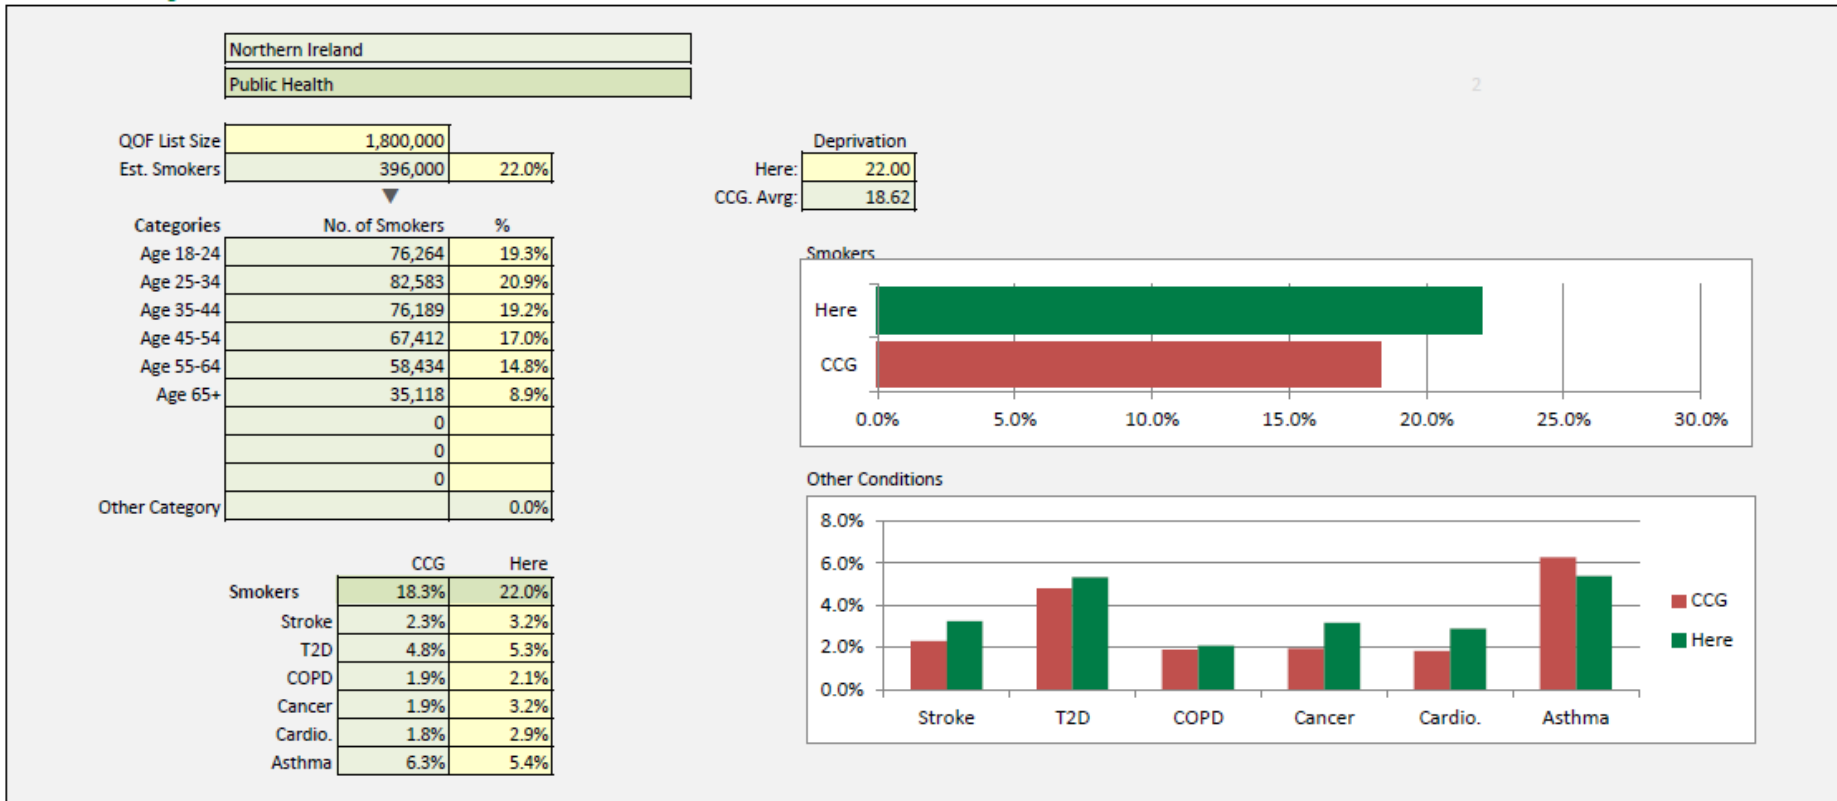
Northern Ireland

Public Health

2

| QOF List Size | 1,800,000 | |
|---|---|---|
| Est. Smokers | 396,000 | 22.0% |

▼

| Categories | No. of Smokers | % |
|---|---|---|
| Age 18-24 | 76,264 | 19.3% |
| Age 25-34 | 82,583 | 20.9% |
| Age 35-44 | 76,189 | 19.2% |
| Age 45-54 | 67,412 | 17.0% |
| Age 55-64 | 58,434 | 14.8% |
| Age 65+ | 35,118 | 8.9% |
| | 0 | |
| | 0 | |
| | 0 | |
| Other Category | | 0.0% |

| | CCG | Here |
|---|---|---|
| Smokers | 18.3% | 22.0% |
| Stroke | 2.3% | 3.2% |
| T2D | 4.8% | 5.3% |
| COPD | 1.9% | 2.1% |
| Cancer | 1.9% | 3.2% |
| Cardio. | 1.8% | 2.9% |
| Asthma | 6.3% | 5.4% |

| | Deprivation |
|---|---|
| Here: | 22.00 |
| CCG. Avrg: | 18.62 |

Smokers

Here
CCG

0.0% 5.0% 10.0% 15.0% 20.0% 25.0% 30.0%

Other Conditions

8.0%
6.0%
4.0%
2.0%
0.0%

Stroke T2D COPD Cancer Cardio. Asthma

CCG
Here